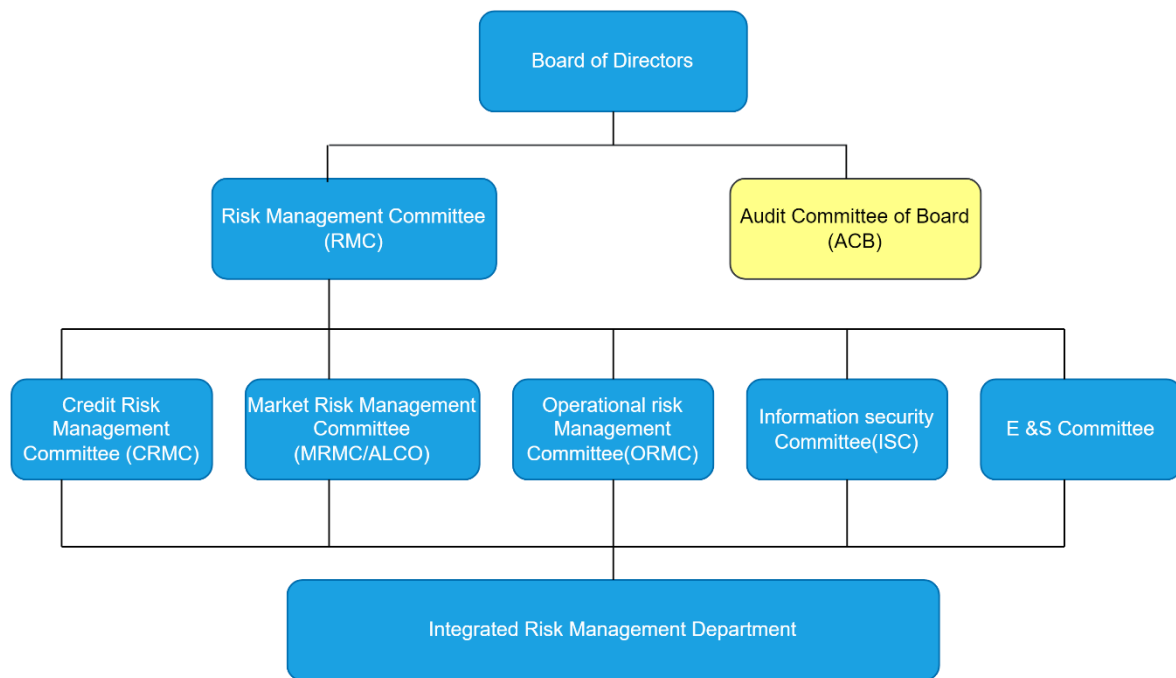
Board of Directors

Risk Management Committee (RMC)

Audit Committee of Board (ACB)

Credit Risk Management Committee (CRMC)

Market Risk Management Committee (MRMC/ALCO)

Operational risk Management Committee(ORMC)

Information security Committee(ISC)

E &S Committee

Integrated Risk Management Department